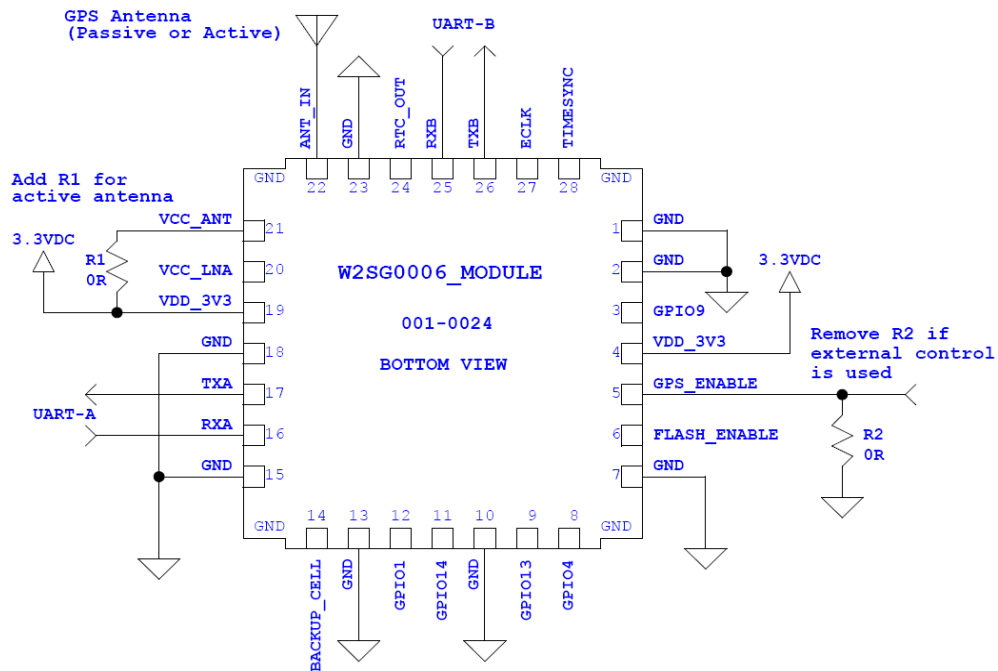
GPS Antenna
(Passive or Active)

UART-B

ANT_IN GND RTC_OUT RXB TXB ECLK TIMESYNC

22 23 24 25 26 27 28

GND GND

Add R1 for active antenna

3.3VDC

R1
0R

VCC_ANT 21
VCC_LNA 20
VDD_3V3 19
GND 18
TXA 17
RXA 16
GND 15

UART-A

W2SG0006_MODULE

001-0024

BOTTOM VIEW

1 GND
2 GND
3 GPIO9
4 VDD_3V3
5 GPS_ENABLE
6 FLASH_ENABLE
7 GND

3.3VDC

Remove R2 if external control is used

R2
0R

GND GND

14 13 12 11 10 9 8

BACKUP_CELL GND GPIO1 GPIO14 GND GPIO13 GPIO4